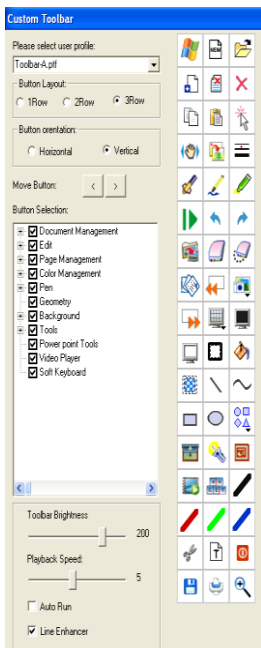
Custom Toolbar

Please select user profile:

Toolbar-A.ptf

Button Layout:

1Row 2Row 3Row

Button orientation:

Horizontal Vertical

Move Button: < >

Button Selection:

Document Management
Edit
Page Management
Color Management
Pen
Geometry
Background
Tools
Power point Tools
Video Player
Soft Keyboard

Toolbar Brightness

200

Playback Speed:

5

Auto Run

Line Enhancer

NEW